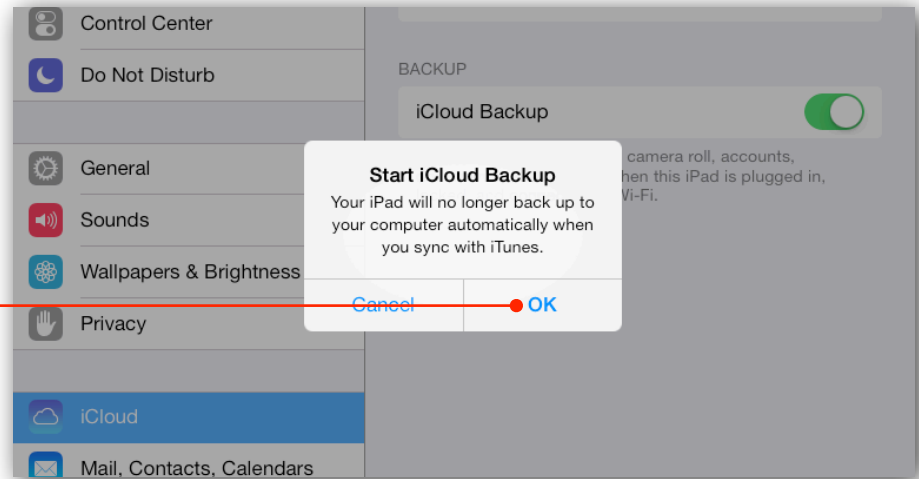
Control Center

Do Not Disturb

General

Sounds

Wallpapers & Brightness

Privacy

iCloud

Mail, Contacts, Calendars

BACKUP

iCloud Backup

camera roll, accounts, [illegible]hen this iPad is plugged in, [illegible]i-Fi.

Start iCloud Backup

Your iPad will no longer back up to your computer automatically when you sync with iTunes.

Cancel

OK